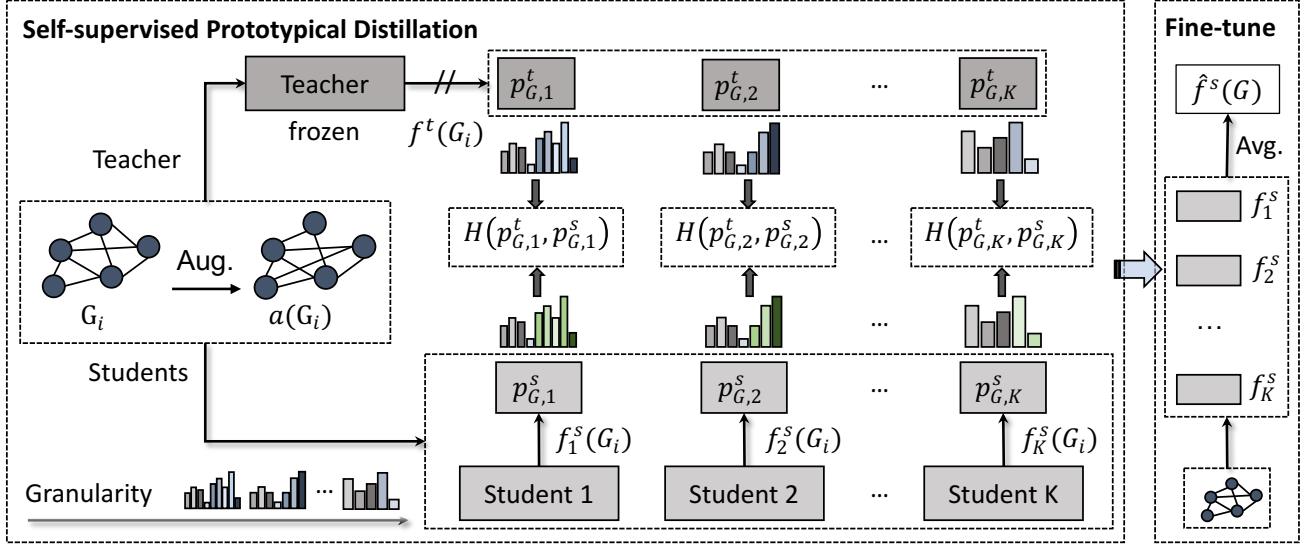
Self-supervised Prototypical Distillation

Teacher

frozen

$f^t(G_i)$

$p^t_{G,1}$ $p^t_{G,2}$ ... $p^t_{G,K}$

Teacher

$H(p^t_{G,1}, p^s_{G,1})$ $H(p^t_{G,2}, p^s_{G,2})$ ... $H(p^t_{G,K}, p^s_{G,K})$

Aug.

$\mathrm{G}_i$ $a(\mathrm{G}_i)$

...

Students

$p^s_{G,1}$ $p^s_{G,2}$ ... $p^s_{G,K}$

$f^s_1(G_i)$ $f^s_2(G_i)$ $f^s_K(G_i)$

Student 1 Student 2 ... Student K

Granularity ...

Fine-tune

$\hat{f}^s(G)$

Avg.

$f^s_1$

$f^s_2$

...

$f^s_K$